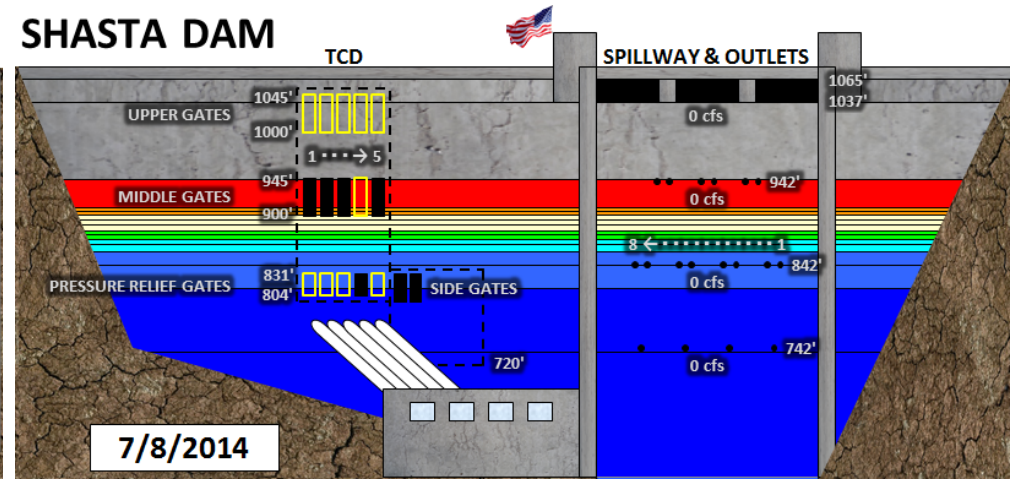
SHASTA DAM

TCD

SPILLWAY & OUTLETS

1065'
1037'

UPPER GATES
1045'
1000'

0 cfs

1 → 5

945'
MIDDLE GATES
900'

942'
0 cfs

8 ← 1

842'

PRESSURE RELIEF GATES
831'
804'

SIDE GATES

0 cfs

742'

720'

0 cfs

7/8/2014